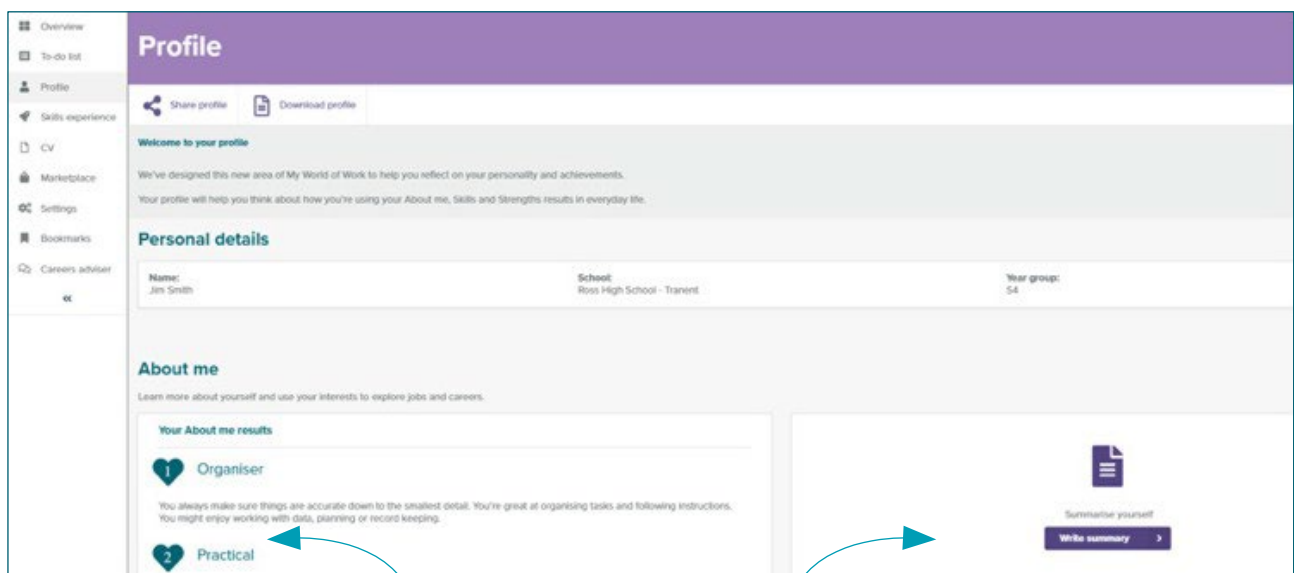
Overview
To-do list
Profile
Skills experience
CV
Marketplace
Settings
Bookmarks
Careers adviser
«

Profile

Share profile
Download profile

Welcome to your profile

We've designed this new area of My World of Work to help you reflect on your personality and achievements.

Your profile will help you think about how you're using your About me, Skills and Strengths results in everyday life.

Personal details

| Name: Jim Smith | School: Ross High School - Tranent | Year group: S4 |
|---|---|---|

About me

Learn more about yourself and use your interests to explore jobs and careers.

Your About me results

1 Organiser

You always make sure things are accurate down to the smallest detail. You're great at organising tasks and following instructions. You might enjoy working with data, planning or record keeping.

2 Practical

Summarise yourself

Write summary ›